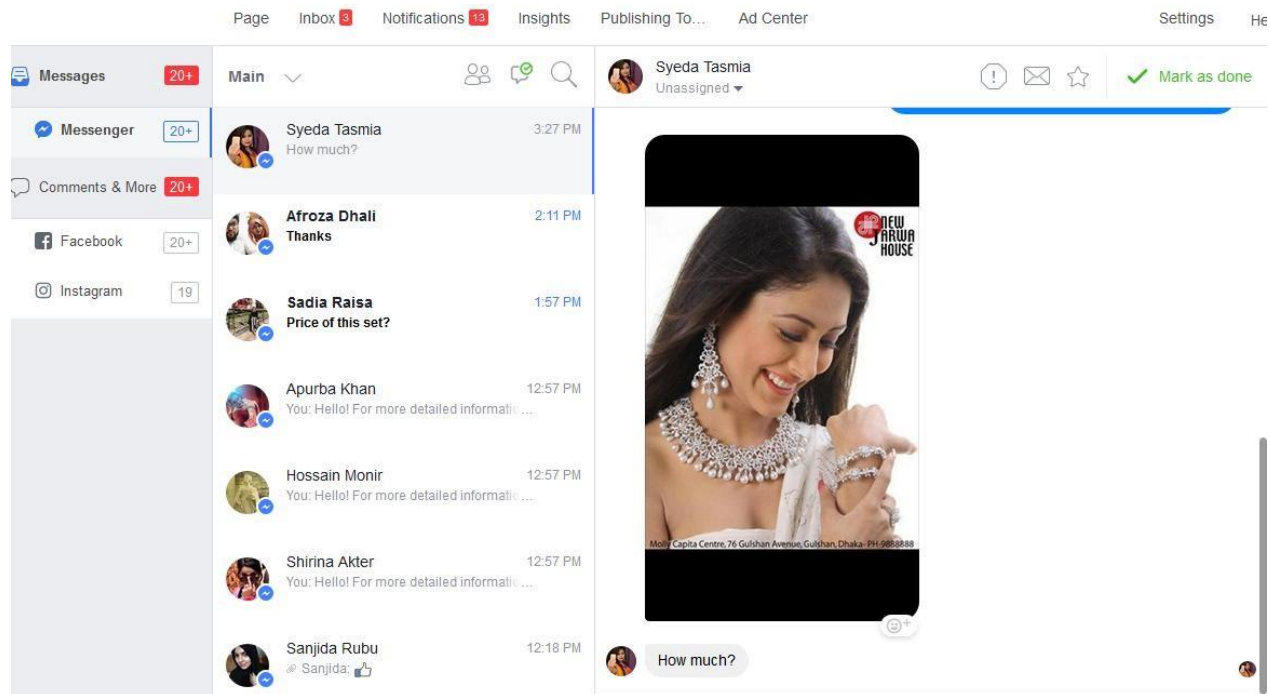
Page Inbox 3 Notifications 13 Insights Publishing To... Ad Center Settings He

Messages 20+
Messenger 20+
Comments & More 20+
Facebook 20+
Instagram 19

Main

Syeda Tasmia 3:27 PM
How much?

Afroza Dhali 2:11 PM
Thanks

Sadia Raisa 1:57 PM
Price of this set?

Apurba Khan 12:57 PM
You: Hello! For more detailed informati...

Hossain Monir 12:57 PM
You: Hello! For more detailed informati...

Shirina Akter 12:57 PM
You: Hello! For more detailed informati...

Sanjida Rubu 12:18 PM
Sanjida:

Syeda Tasmia
Unassigned
Mark as done

NEW JARWA HOUSE
Molly Capita Centre, 76 Gulshan Avenue, Gulshan, Dhaka - PH-9888888

How much?